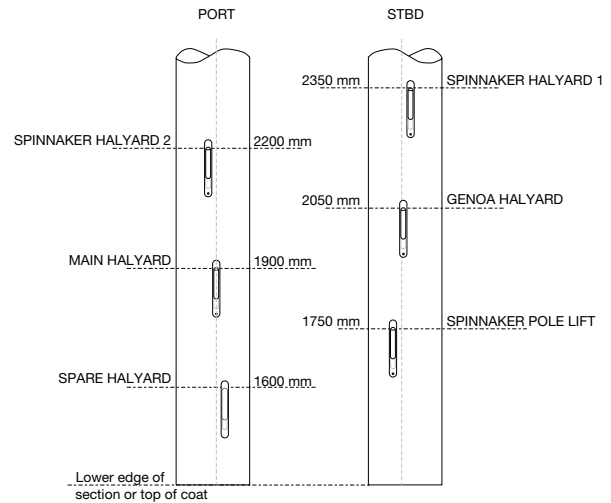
PORT

STBD

2350 mm

SPINNAKER HALYARD 1

SPINNAKER HALYARD 2

2200 mm

2050 mm

GENOA HALYARD

MAIN HALYARD

1900 mm

1750 mm

SPINNAKER POLE LIFT

SPARE HALYARD

1600 mm

Lower edge of section or top of coat